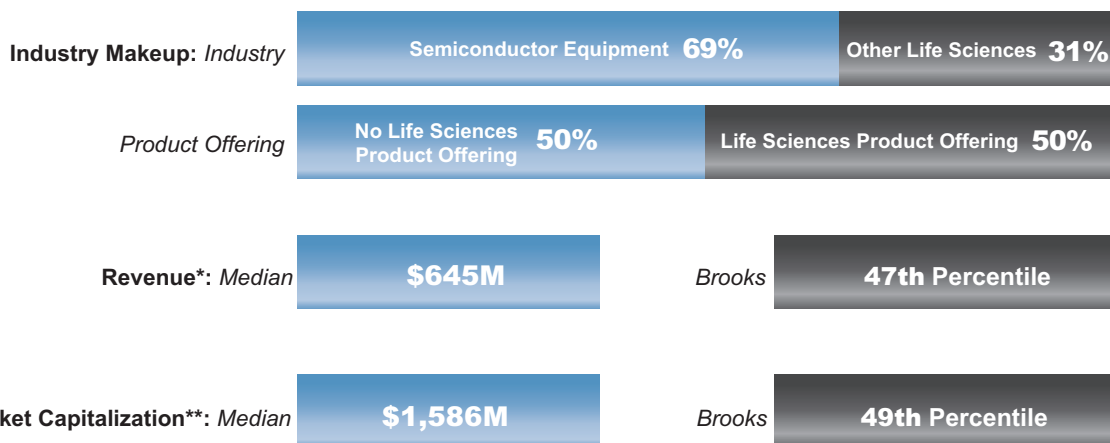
Industry Makeup: Industry

Semiconductor Equipment 69%

Other Life Sciences 31%

Product Offering

No Life Sciences Product Offering 50%

Life Sciences Product Offering 50%

Revenue*: Median

$645M

Brooks

47th Percentile

ket Capitalization**: Median

$1,586M

Brooks

49th Percentile